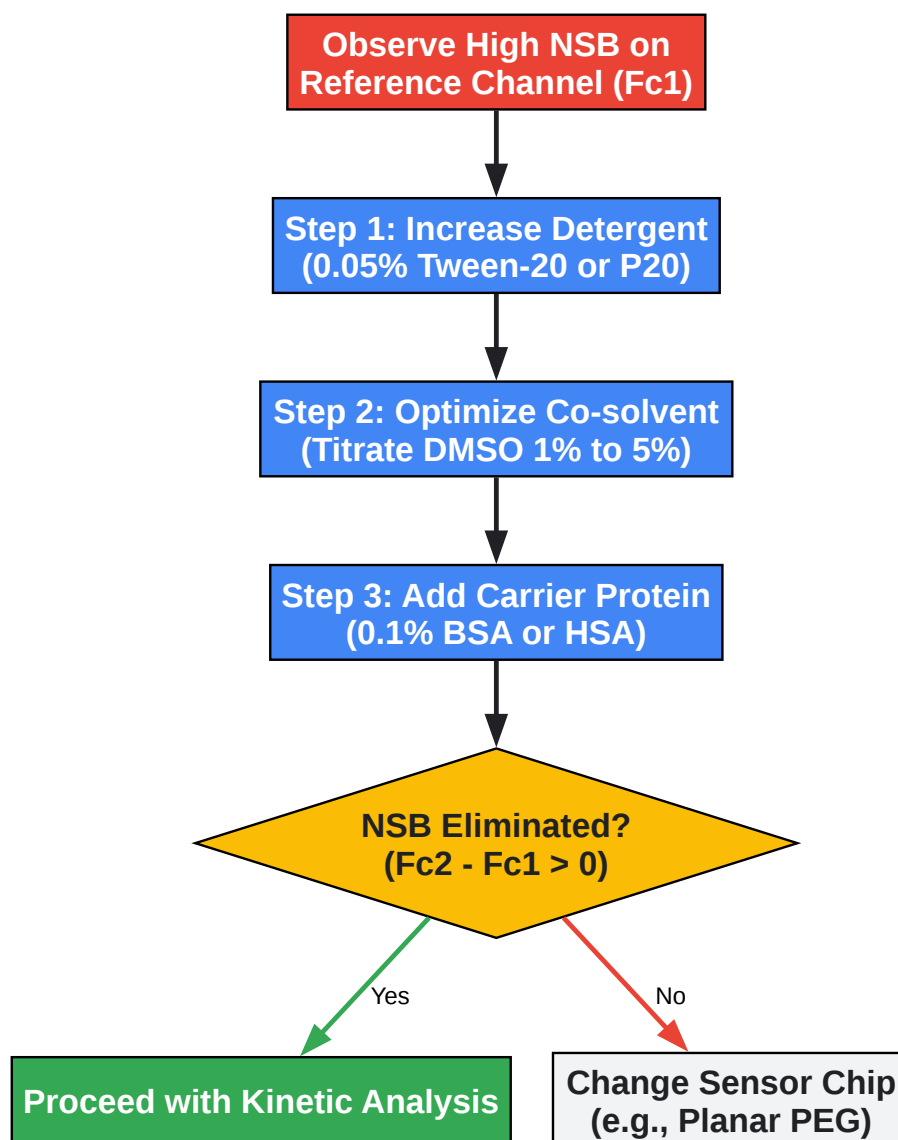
Observe High NSB on Reference Channel (Fc1)

Step 1: Increase Detergent (0.05% Tween-20 or P20)

Step 2: Optimize Co-solvent (Titrate DMSO 1% to 5%)

Step 3: Add Carrier Protein (0.1% BSA or HSA)

NSB Eliminated? (Fc2 - Fc1 > 0)

Yes

No

Proceed with Kinetic Analysis

Change Sensor Chip (e.g., Planar PEG)